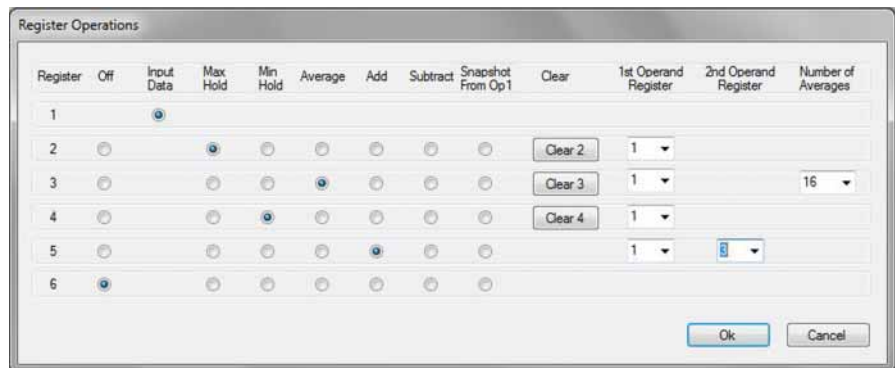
Register Operations

| Register | Off | Input Data | Max Hold | Min Hold | Average | Add | Subtract | Snapshot From Op1 | Clear | 1st Operand Register | 2nd Operand Register | Number of Averages |
|---|---|---|---|---|---|---|---|---|---|---|---|---|
| 1 | | | | | | | | | | | | |
| 2 | | | | | | | | | Clear 2 | 1 | | |
| 3 | | | | | | | | | Clear 3 | 1 | | 16 |
| 4 | | | | | | | | | Clear 4 | 1 | | |
| 5 | | | | | | | | | | 1 | 3 | |
| 6 | | | | | | | | | | | | |

Ok Cancel